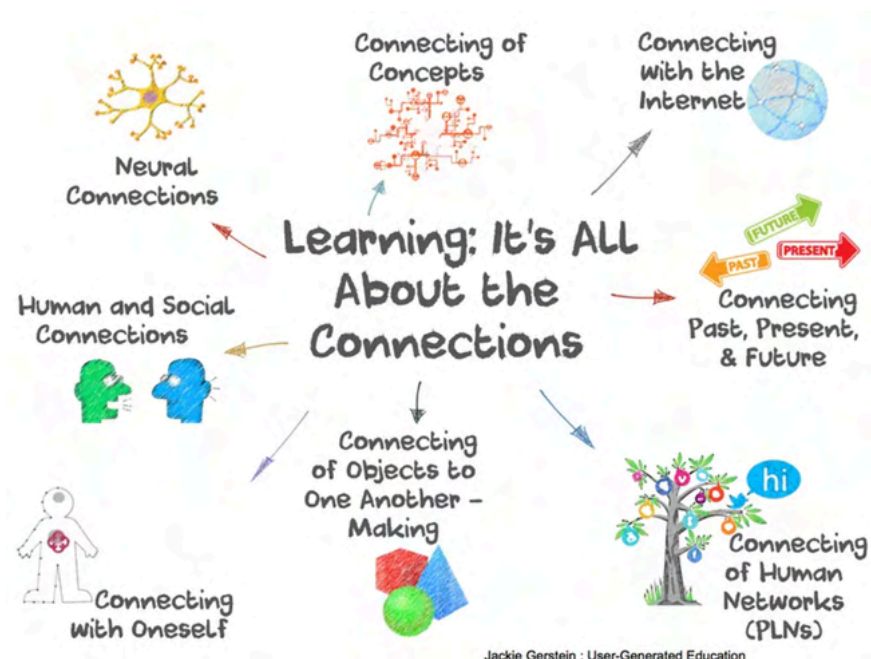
Connecting of Concepts

Connecting with the Internet

Neural Connections

Learning: It's ALL About the Connections

FUTURE
PRESENT
PAST

Connecting Past, Present, & Future

Human and Social Connections

Connecting of Objects to One Another – Making

hi

Connecting of Human Networks (PLNs)

Connecting with Oneself

Jackie Gerstein : User-Generated Education